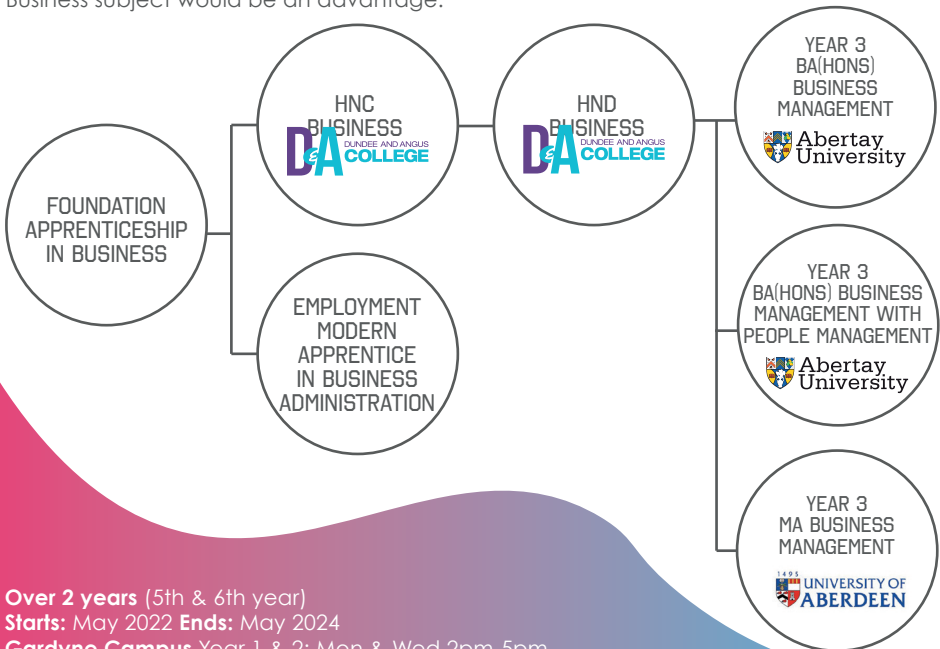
Business subject would be an advantage.

FOUNDATION APPRENTICESHIP IN BUSINESS

HNC BUSINESS

D&A DUNDEE AND ANGUS COLLEGE

EMPLOYMENT MODERN APPRENTICE IN BUSINESS ADMINISTRATION

HND BUSINESS

D&A DUNDEE AND ANGUS COLLEGE

YEAR 3 BA(HONS) BUSINESS MANAGEMENT

Abertay University

YEAR 3 BA(HONS) BUSINESS MANAGEMENT WITH PEOPLE MANAGEMENT

Abertay University

YEAR 3 MA BUSINESS MANAGEMENT

1495 UNIVERSITY OF ABERDEEN

**Over 2 years** (5th & 6th year)
**Starts:** May 2022 **Ends:** May 2024
**Gardyne Campus** Year 1 & 2: Mon & Wed 2pm-5pm